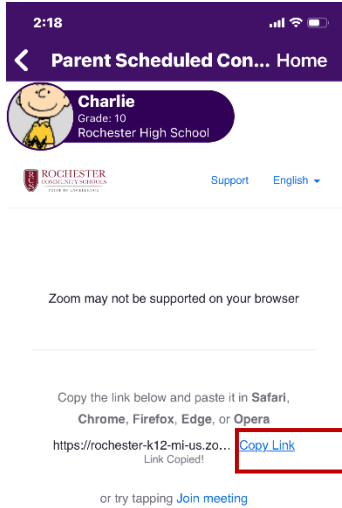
2:18

Parent Scheduled Con... Home

Charlie
Grade: 10
Rochester High School

ROCHESTER COMMUNITY SCHOOLS

Support English

Zoom may not be supported on your browser

Copy the link below and paste it in **Safari**, **Chrome**, **Firefox**, **Edge**, or **Opera**

https://rochester-k12-mi-us.zo... Copy Link
Link Copied!

or try tapping Join meeting